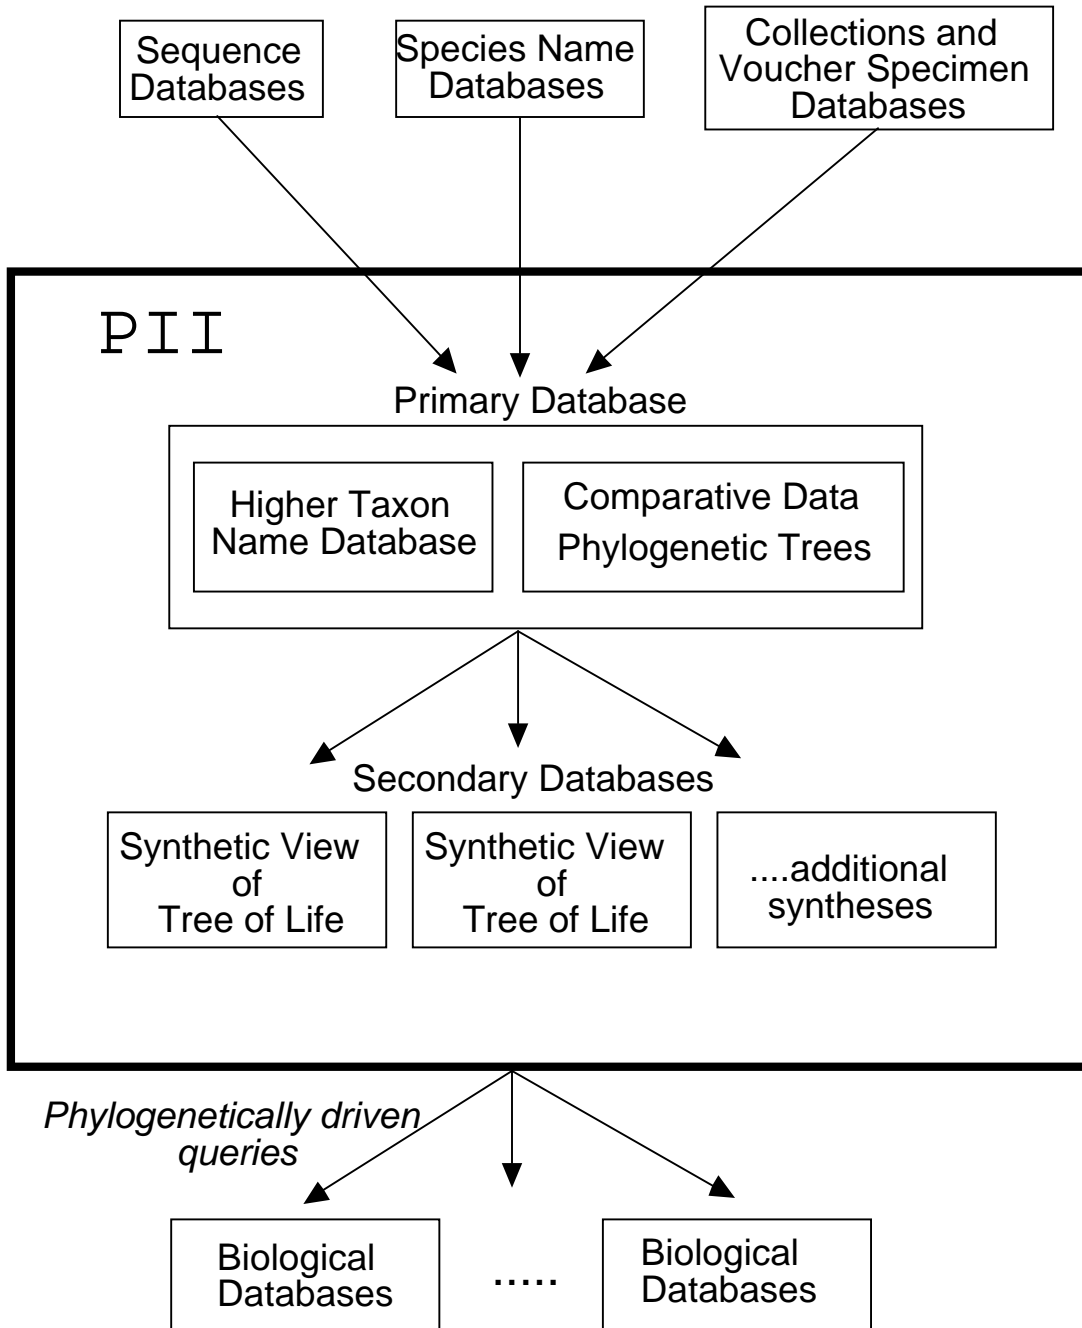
Sequence Databases

Species Name Databases

Collections and Voucher Specimen Databases

PII

Primary Database

Higher Taxon Name Database

Comparative Data Phylogenetic Trees

Secondary Databases

Synthetic View of Tree of Life

Synthetic View of Tree of Life

....additional syntheses

Phylogenetically driven queries

Biological Databases

.....

Biological Databases